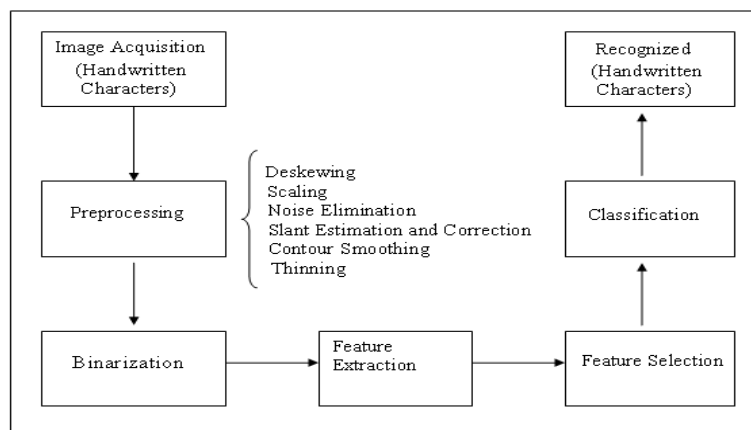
Image Acquisition (Handwritten Characters)

Preprocessing

Deskewing
Scaling
Noise Elimination
Slant Estimation and Correction
Contour Smoothing
Thinning

Binarization

Feature Extraction

Feature Selection

Classification

Recognized (Handwritten Characters)